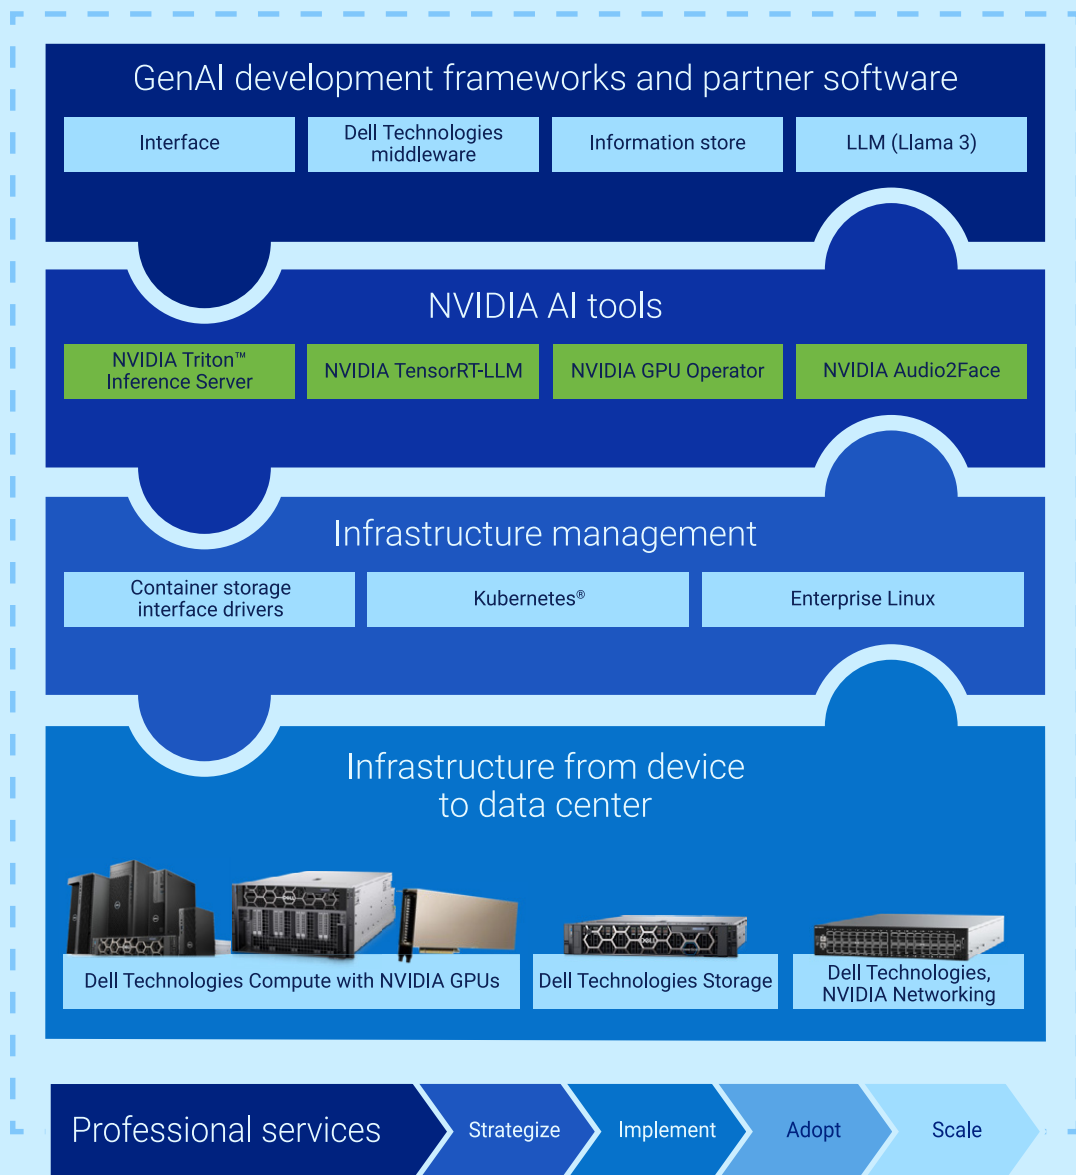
GenAI development frameworks and partner software

Interface

Dell Technologies middleware

Information store

LLM (Llama 3)

NVIDIA AI tools

NVIDIA Triton™ Inference Server

NVIDIA TensorRT-LLM

NVIDIA GPU Operator

NVIDIA Audio2Face

Infrastructure management

Container storage interface drivers

Kubernetes®

Enterprise Linux

Infrastructure from device to data center

Dell Technologies Compute with NVIDIA GPUs

Dell Technologies Storage

Dell Technologies, NVIDIA Networking

Professional services

Strategize

Implement

Adopt

Scale